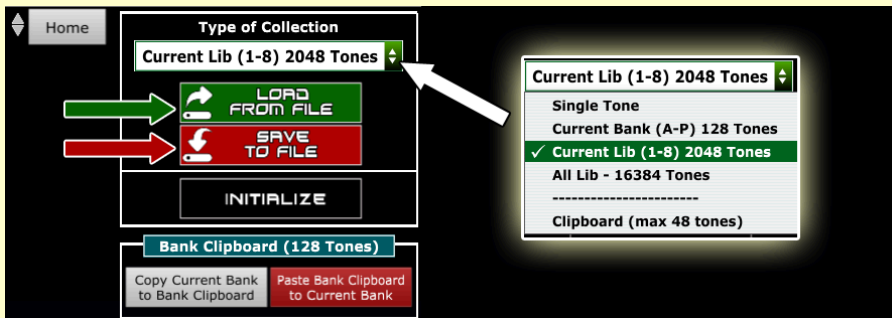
Home

Type of Collection

Current Lib (1-8) 2048 Tones

LOAD FROM FILE

SAVE TO FILE

INITIALIZE

Bank Clipboard (128 Tones)

Copy Current Bank to Bank Clipboard

Paste Bank Clipboard to Current Bank

Current Lib (1-8) 2048 Tones

Single Tone

Current Bank (A-P) 128 Tones

✓ Current Lib (1-8) 2048 Tones

All Lib - 16384 Tones

------------------------

Clipboard (max 48 tones)